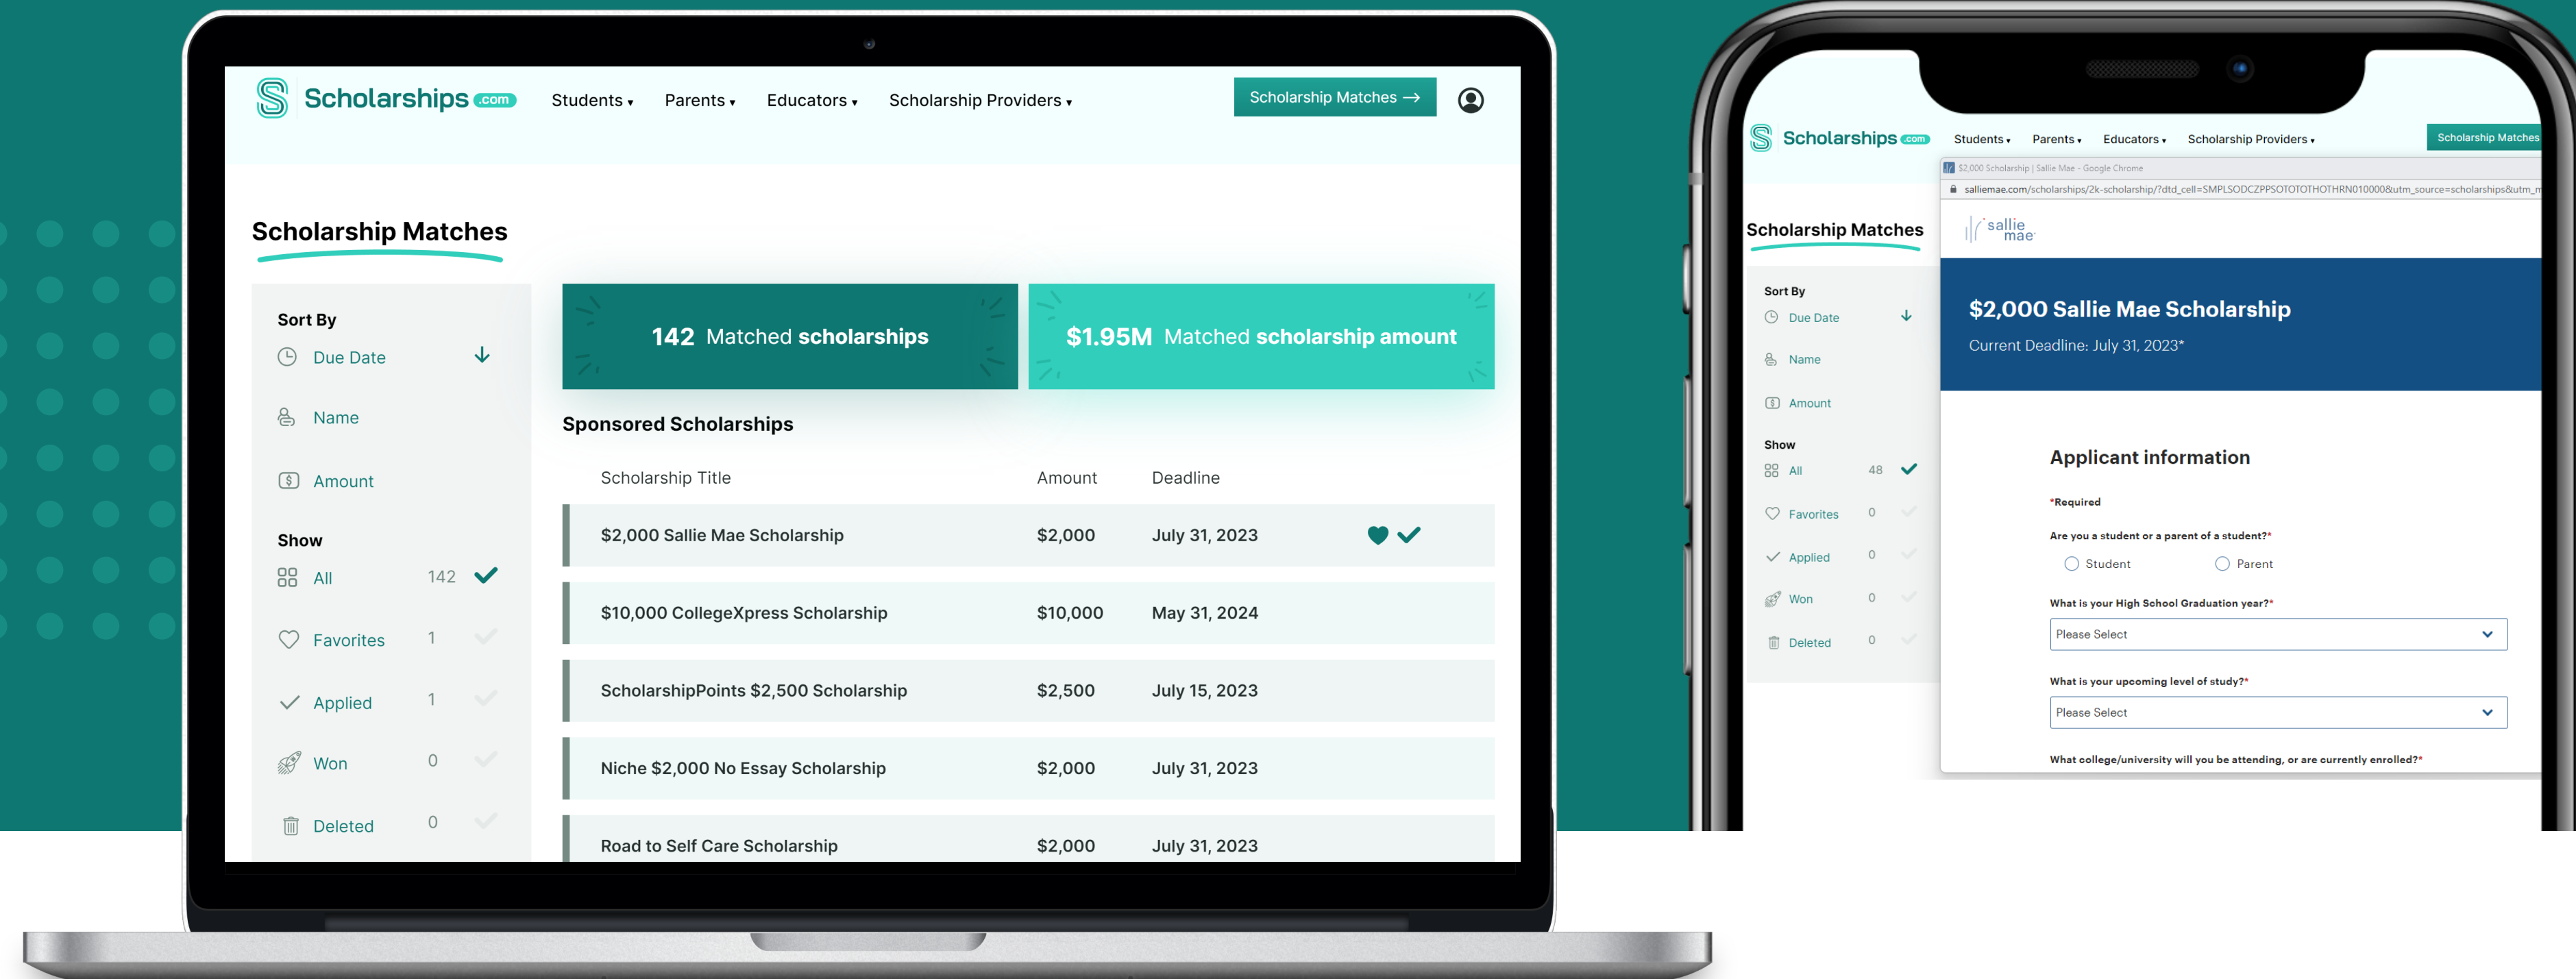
Scholarships.com Students ▾ Parents ▾ Educators ▾ Scholarship Providers ▾ Scholarship Matches →

Scholarship Matches

Sort By
Due Date
Name
Amount

Show
All 142
Favorites 1
Applied 1
Won 0
Deleted 0

142 Matched scholarships

$1.95M Matched scholarship amount

Sponsored Scholarships

| Scholarship Title | Amount | Deadline |
|---|---|---|
| $2,000 Sallie Mae Scholarship | $2,000 | July 31, 2023 |
| $10,000 CollegeXpress Scholarship | $10,000 | May 31, 2024 |
| ScholarshipPoints $2,500 Scholarship | $2,500 | July 15, 2023 |
| Niche $2,000 No Essay Scholarship | $2,000 | July 31, 2023 |
| Road to Self Care Scholarship | $2,000 | July 31, 2023 |

Scholarships.com Students ▾ Parents ▾ Educators ▾ Scholarship Providers ▾ Scholarship Matches

$2,000 Scholarship | Sallie Mae - Google Chrome
salliemae.com/scholarships/2k-scholarship/?dtd_cell=SMPLSODCZPPSOTOTOTHOTHRN010000&utm_source=scholarships&utm_m

Scholarship Matches

Sort By
Due Date
Name
Amount

Show
All 48
Favorites 0
Applied 0
Won 0
Deleted 0

sallie mae

$2,000 Sallie Mae Scholarship
Current Deadline: July 31, 2023*

Applicant information

*Required

Are you a student or a parent of a student?*
Student Parent

What is your High School Graduation year?*
Please Select

What is your upcoming level of study?*
Please Select

What college/university will you be attending, or are currently enrolled?*